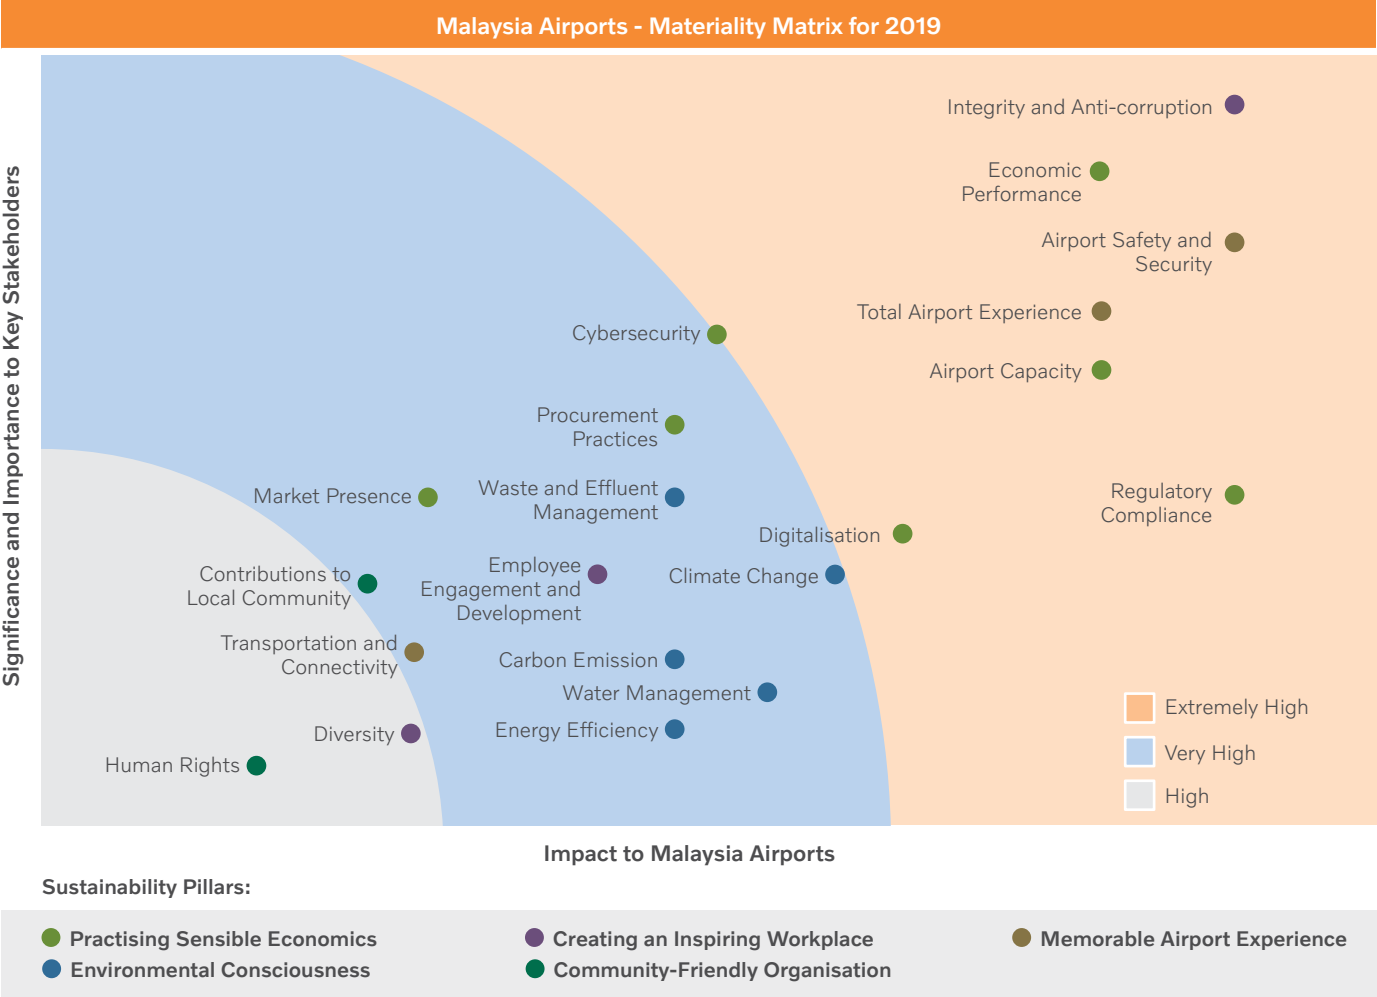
Malaysia Airports - Materiality Matrix for 2019

Significance and Importance to Key Stakeholders

Integrity and Anti-corruption

Economic Performance

Airport Safety and Security

Total Airport Experience

Cybersecurity

Airport Capacity

Procurement Practices

Market Presence

Waste and Effluent Management

Regulatory Compliance

Digitalisation

Contributions to Local Community

Employee Engagement and Development

Climate Change

Transportation and Connectivity

Carbon Emission

Water Management

Diversity

Energy Efficiency

Human Rights

Extremely High

Very High

High

Impact to Malaysia Airports

Sustainability Pillars:

Practising Sensible Economics
Environmental Consciousness
Creating an Inspiring Workplace
Community-Friendly Organisation
Memorable Airport Experience